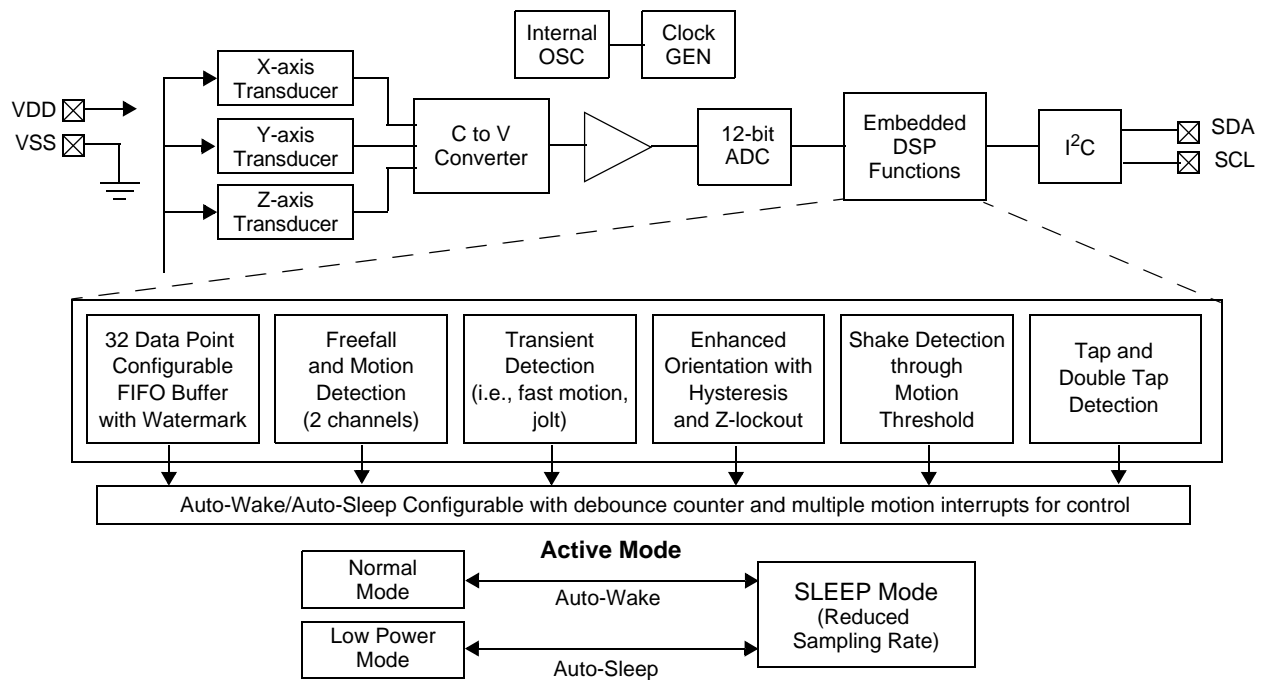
Internal OSC

Clock GEN

VDD

VSS

X-axis Transducer

Y-axis Transducer

Z-axis Transducer

C to V Converter

12-bit ADC

Embedded DSP Functions

$I^2C$

SDA

SCL

32 Data Point Configurable FIFO Buffer with Watermark

Freefall and Motion Detection (2 channels)

Transient Detection (i.e., fast motion, jolt)

Enhanced Orientation with Hysteresis and Z-lockout

Shake Detection through Motion Threshold

Tap and Double Tap Detection

Auto-Wake/Auto-Sleep Configurable with debounce counter and multiple motion interrupts for control

Active Mode

Normal Mode

Low Power Mode

Auto-Wake

Auto-Sleep

SLEEP Mode (Reduced Sampling Rate)